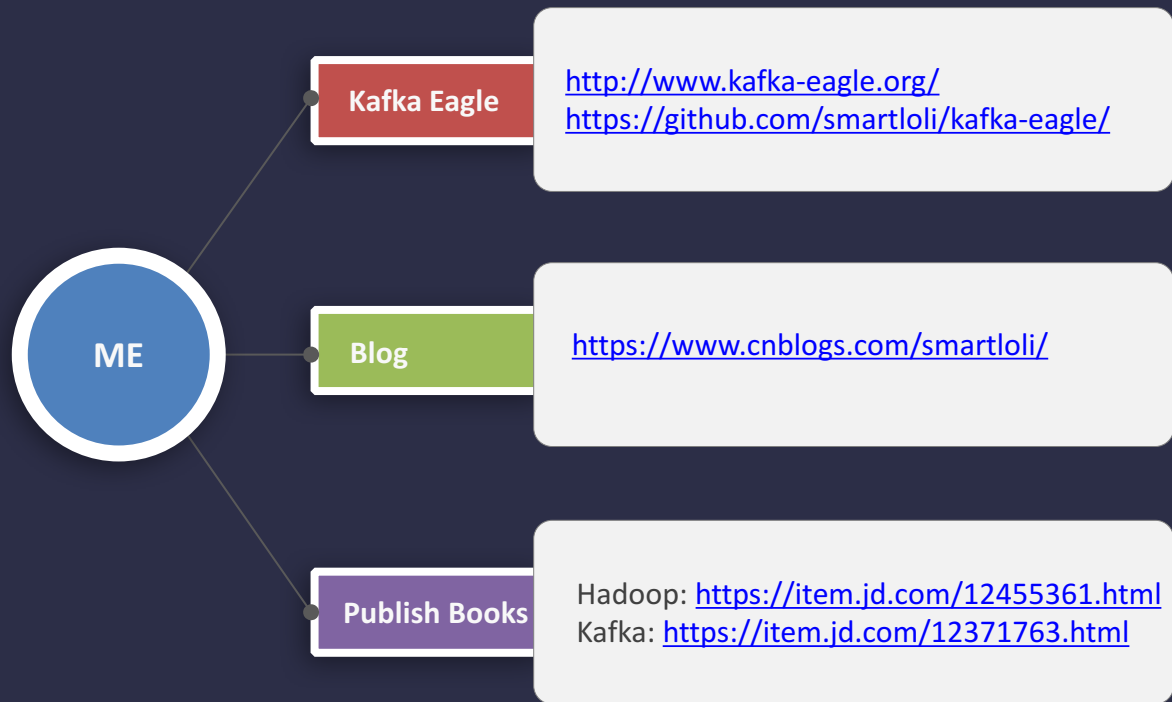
ME

Kafka Eagle

http://www.kafka-eagle.org/
https://github.com/smartloli/kafka-eagle/

Blog

https://www.cnblogs.com/smartloli/

Publish Books

Hadoop: https://item.jd.com/12455361.html
Kafka: https://item.jd.com/12371763.html